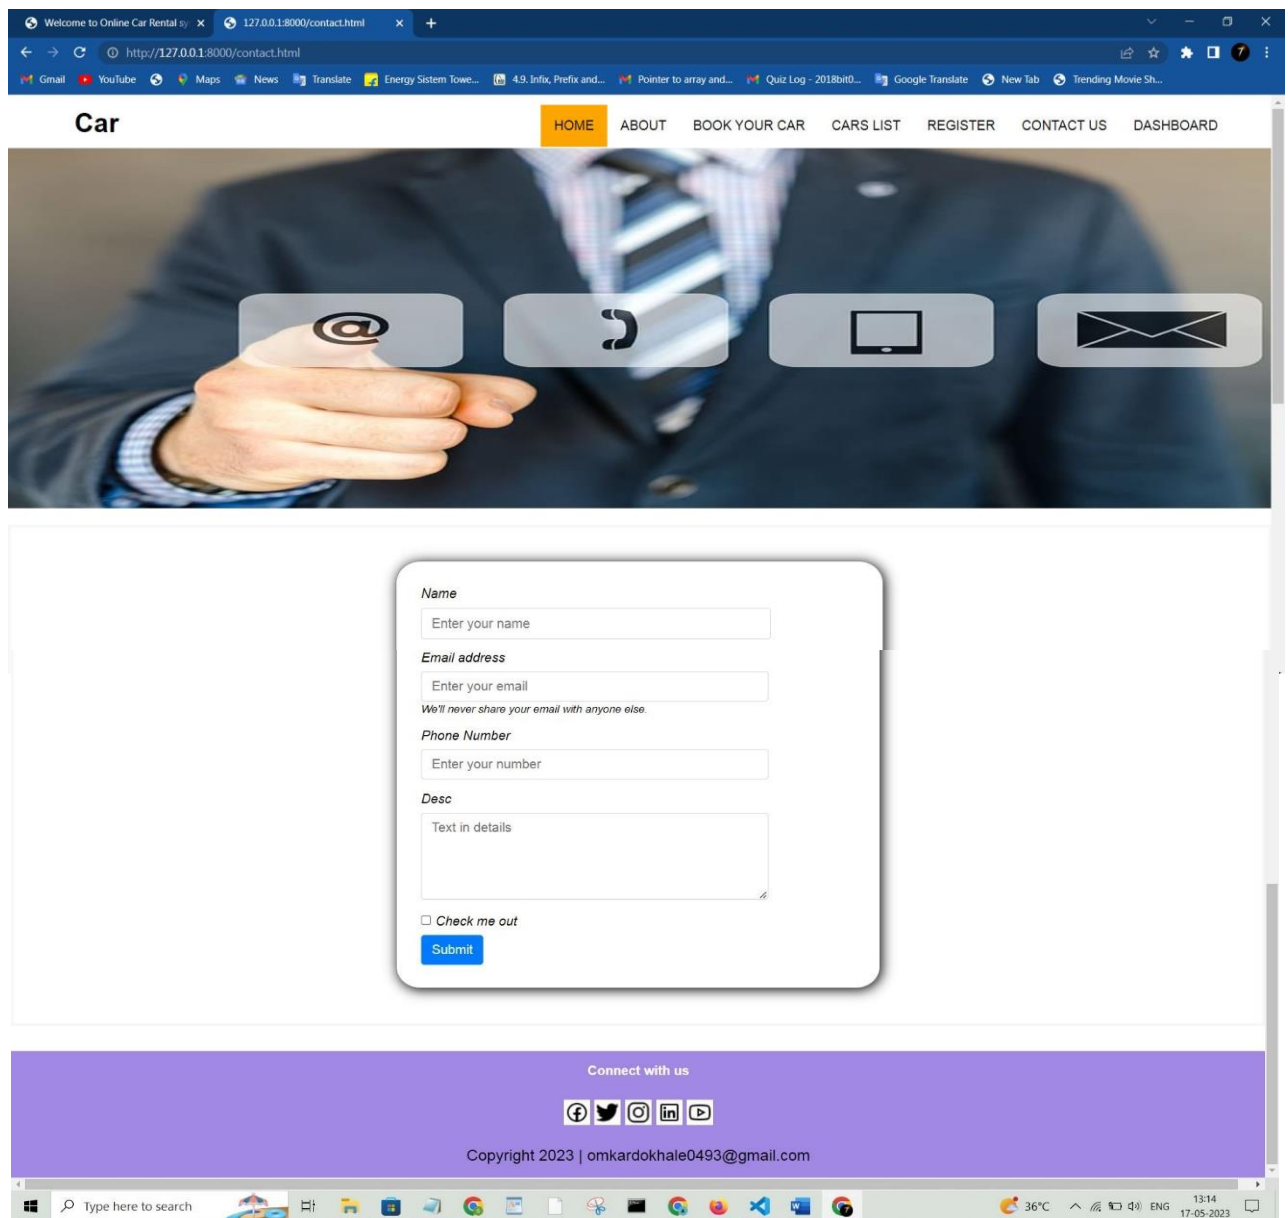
Welcome to Online Car Rental sy ×
127.0.0.1:8000/contact.html ×
+

http://127.0.0.1:8000/contact.html

Gmail YouTube Maps News Translate Energy Sistem Towe... 4.9. Infix, Prefix and... Pointer to array and... Quiz Log - 2018bit0... Google Translate New Tab Trending Movie Sh...

Car

HOME ABOUT BOOK YOUR CAR CARS LIST REGISTER CONTACT US DASHBOARD

Name
Enter your name
Email address
Enter your email
We'll never share your email with anyone else.
Phone Number
Enter your number
Desc
Text in details
Check me out
Submit

Connect with us

Copyright 2023 | omkardokhale0493@gmail.com

Type here to search

36°C ENG 13:14 17-05-2023